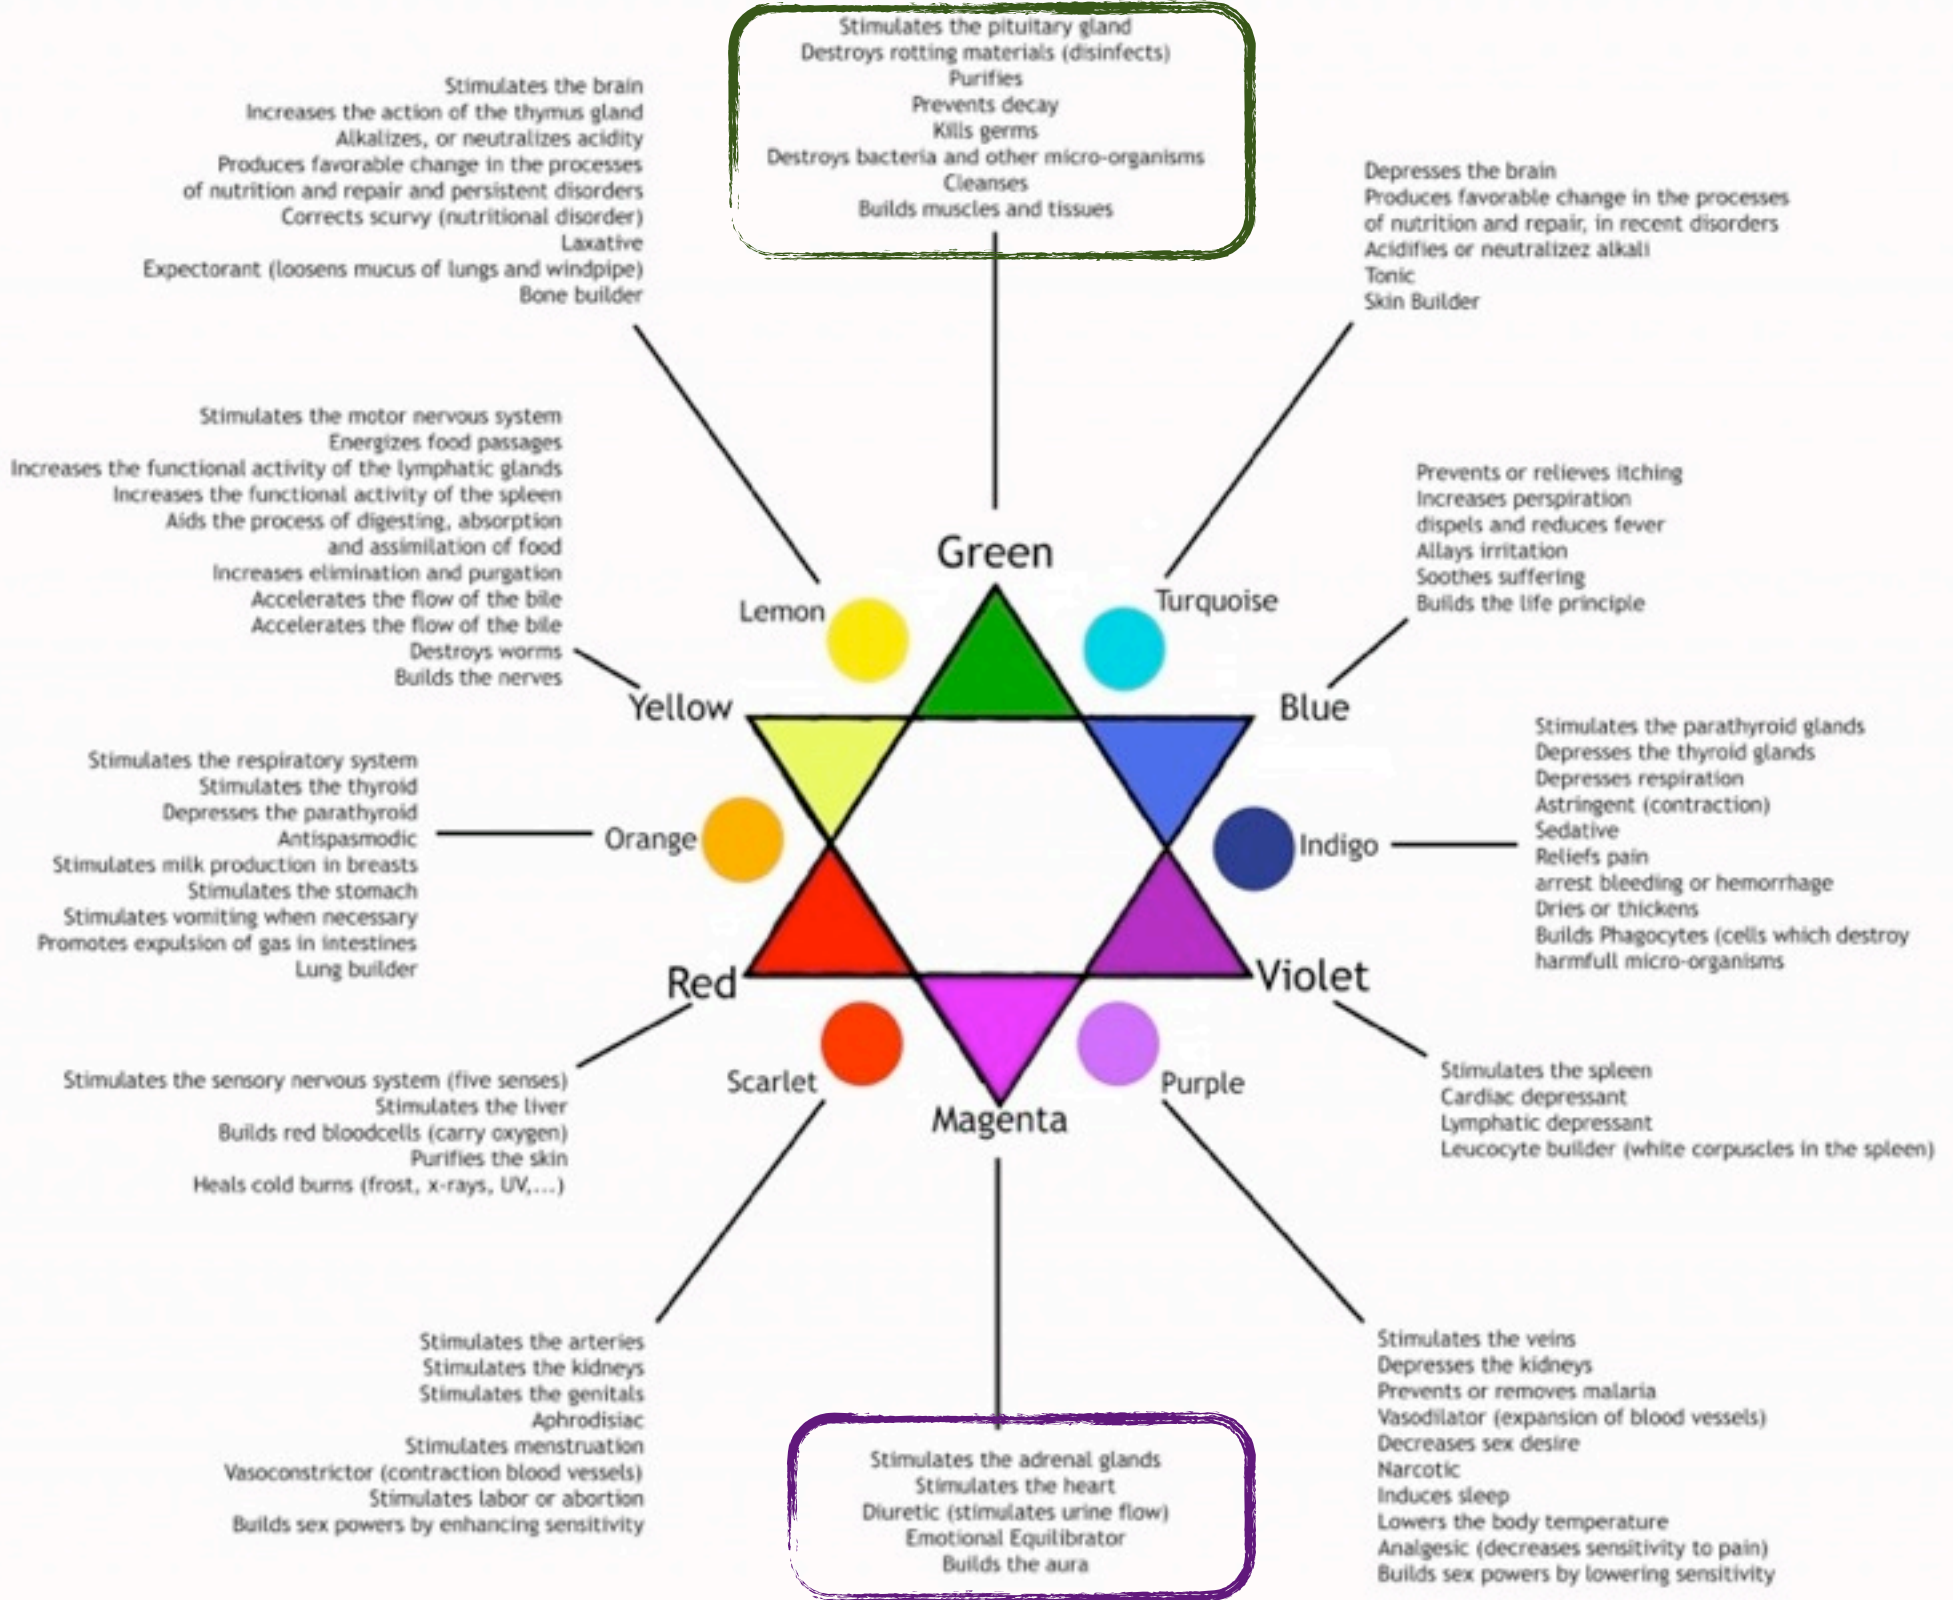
Stimulates the pituitary gland
Destroys rotting materials (disinfects)
Purifies
Prevents decay
Kills germs
Destroys bacteria and other micro-organisms
Cleanses
Builds muscles and tissues

Stimulates the brain
Increases the action of the thymus gland
Alkalizes, or neutralizes acidity
Produces favorable change in the processes of nutrition and repair and persistent disorders
Corrects scurvy (nutritional disorder)
Laxative
Expectorant (loosens mucus of lungs and windpipe)
Bone builder

Depresses the brain
Produces favorable change in the processes of nutrition and repair, in recent disorders
Acidifies or neutralizez alkali
Tonic
Skin Builder

Stimulates the motor nervous system
Energizes food passages
Increases the functional activity of the lymphatic glands
Increases the functional activity of the spleen
Aids the process of digesting, absorption and assimilation of food
Increases elimination and purgation
Accelerates the flow of the bile
Accelerates the flow of the bile
Destroys worms
Builds the nerves

Prevents or relieves itching
Increases perspiration
dispels and reduces fever
Allays irritation
Soothes suffering
Builds the life principle

Green

Lemon

Turquoise

Yellow

Blue

Stimulates the respiratory system
Stimulates the thyroid
Depresses the parathyroid
Antispasmodic
Stimulates milk production in breasts
Stimulates the stomach
Stimulates vomiting when necessary
Promotes expulsion of gas in intestines
Lung builder

Orange

Indigo

Stimulates the parathyroid glands
Depresses the thyroid glands
Depresses respiration
Astringent (contraction)
Sedative
Reliefs pain
arrest bleeding or hemorrhage
Dries or thickens
Builds Phagocytes (cells which destroy harmfull micro-organisms

Red

Violet

Scarlet

Magenta

Purple

Stimulates the sensory nervous system (five senses)
Stimulates the liver
Builds red bloodcells (carry oxygen)
Purifies the skin
Heals cold burns (frost, x-rays, UV,...)

Stimulates the spleen
Cardiac depressant
Lymphatic depressant
Leucocyte builder (white corpuscles in the spleen)

Stimulates the arteries
Stimulates the kidneys
Stimulates the genitals
Aphrodisiac
Stimulates menstruation
Vasoconstrictor (contraction blood vessels)
Stimulates labor or abortion
Builds sex powers by enhancing sensitivity

Stimulates the adrenal glands
Stimulates the heart
Diuretic (stimulates urine flow)
Emotional Equilibrator
Builds the aura

Stimulates the veins
Depresses the kidneys
Prevents or removes malaria
Vasodilator (expansion of blood vessels)
Decreases sex desire
Narcotic
Induces sleep
Lowers the body temperature
Analgesic (decreases sensitivity to pain)
Builds sex powers by lowering sensitivity